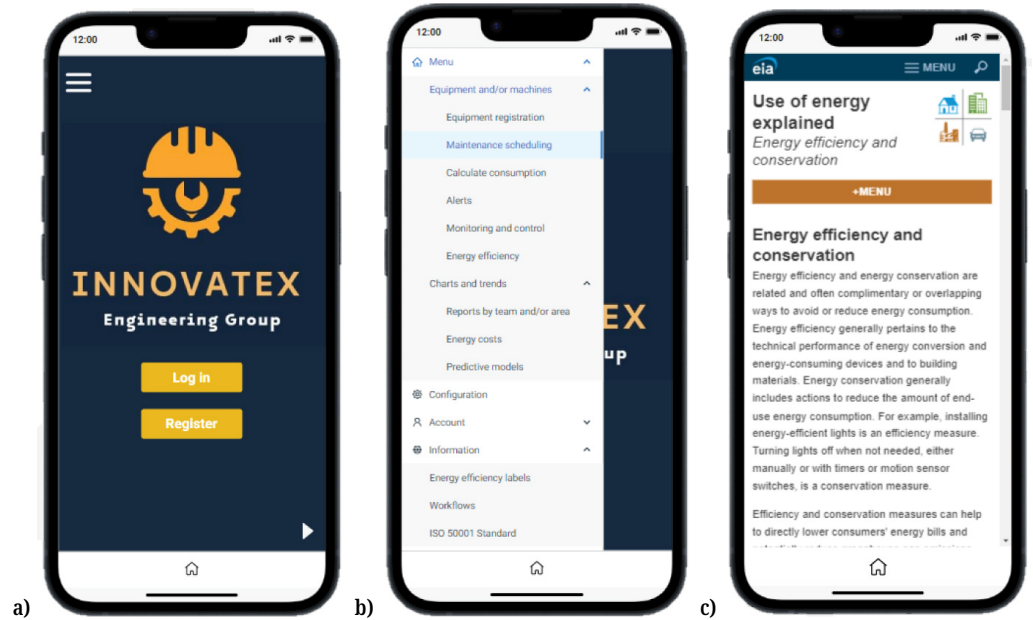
12:00

INNOVATEX

Engineering Group

Log in

Register

a)

12:00

Menu

Equipment and/or machines

Equipment registration

Maintenance scheduling

Calculate consumption

Alerts

Monitoring and control

Energy efficiency

Charts and trends

Reports by team and/or area

Energy costs

Predictive models

Configuration

Account

Information

Energy efficiency labels

Workflows

ISO 50001 Standard

EX

up

b)

12:00

eia

MENU

Use of energy explained

Energy efficiency and conservation

+MENU

Energy efficiency and conservation

Energy efficiency and energy conservation are related and often complimentary or overlapping ways to avoid or reduce energy consumption. Energy efficiency generally pertains to the technical performance of energy conversion and energy-consuming devices and to building materials. Energy conservation generally includes actions to reduce the amount of end-use energy consumption. For example, installing energy-efficient lights is an efficiency measure. Turning lights off when not needed, either manually or with timers or motion sensor switches, is a conservation measure.

Efficiency and conservation measures can help to directly lower consumers' energy bills and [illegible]

c)